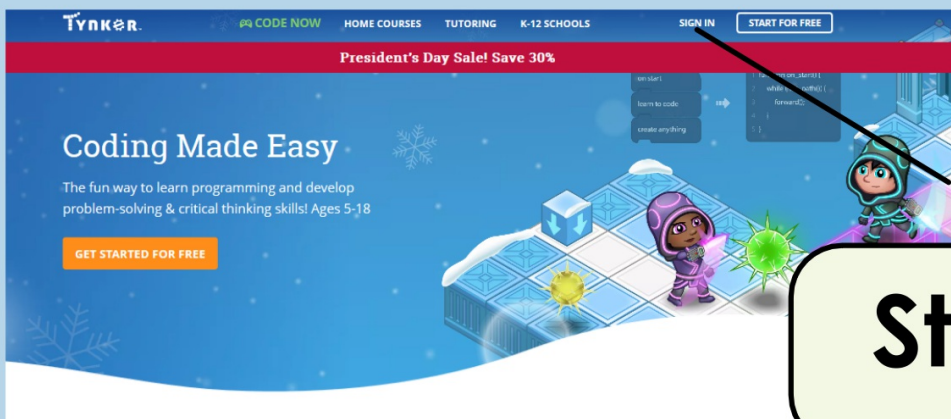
TYNKER

CODE NOW HOME COURSES TUTORING K-12 SCHOOLS SIGN IN START FOR FREE

President's Day Sale! Save 30%

on start

learn to code

create anything

1 function on_start() {
2 while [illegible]
3 forward();
4 }
5 }

Coding Made Easy

The fun way to learn programming and develop problem-solving & critical thinking skills! Ages 5-18

GET STARTED FOR FREE

St